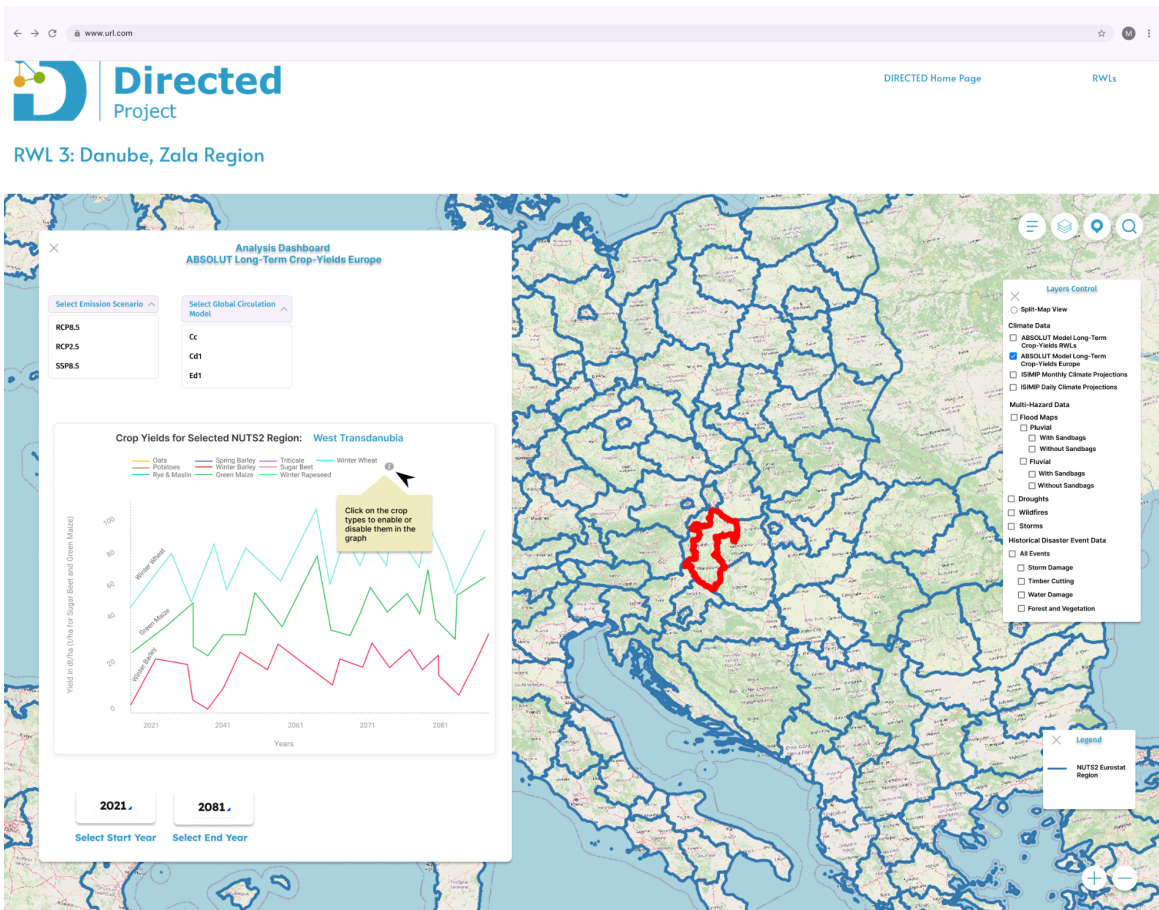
www.url.com

M

Directed
Project

DIRECTED Home Page

RWLs

RWL 3: Danube, Zala Region

Analysis Dashboard
ABSOLUT Long-Term Crop-Yields Europe

Select Emission Scenario

RCP8.5
RCP2.5
SSP8.5

Select Global Circulation Model

Cc
Cd1
Ed1

Crop Yields for Selected NUTS2 Region: West Transdanubia

Oats
Spring Barley
Triticale
Winter Wheat
Potatoes
Winter Barley
Sugar Beet
Rye & Maslin
Green Maize
Winter Rapeseed

Click on the crop types to enable or disable them in the graph

Yield in dt/ha (t/ha for Sugar Beet and Green Maize)

100
80
60
40
20
0

Winter Wheat
Green Maize
Winter Barley

2021
2041
2061
2071
2081

Years

2021
2081

Select Start Year
Select End Year

Layers Control

Split-Map View

Climate Data

ABSOLUT Model Long-Term Crop-Yields RWLs

ABSOLUT Model Long-Term Crop-Yields Europe

ISIMIP Monthly Climate Projections

ISIMIP Daily Climate Projections

Multi-Hazard Data

Flood Maps

Pluvial

With Sandbags

Without Sandbags

Fluvial

With Sandbags

Without Sandbags

Droughts

Wildfires

Storms

Historical Disaster Event Data

All Events

Storm Damage

Timber Cutting

Water Damage

Forest and Vegetation

Legend

NUTS2 Eurostat Region